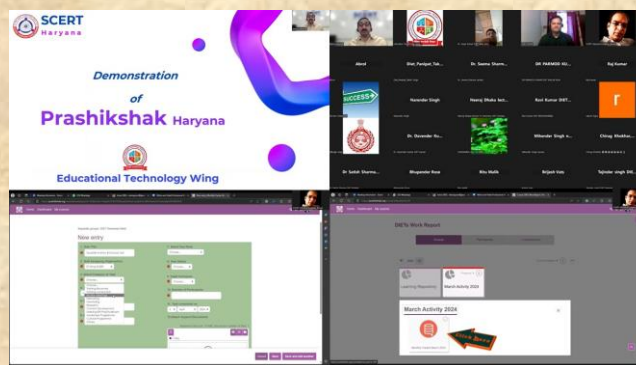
SCERT
Haryana

Demonstration
of
Prashikshak Haryana

Educational Technology Wing

Abrol
Diet_Panipat_Tak...
Dr. Seema Sharm...
DR PARMOD KU...
Raj Kumar

SUCCESS
Narender Singh
Neeraj Bhaika lect...
Ravi Kumar DIET...
r

Dr. Davender Ku...
Mitender Singh s...
Chirag Mukha...

Dr Satish Sharma...
Bhupender Rose
Ritu Malik
Brijesh Vats
Tejinder singh DIE...

New entry

DIETs Work Report

Learning Repository
March Activity 2024

March Activity 2024